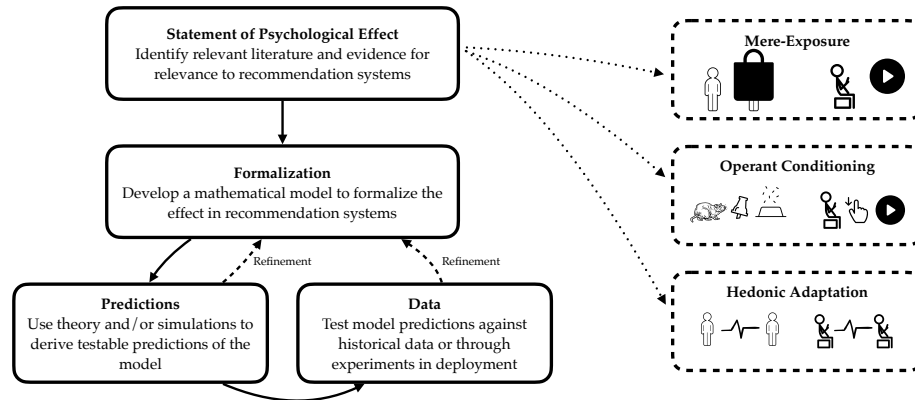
**Statement of Psychological Effect**
Identify relevant literature and evidence for relevance to recommendation systems

**Formalization**
Develop a mathematical model to formalize the effect in recommendation systems

Refinement

Refinement

**Predictions**
Use theory and/or simulations to derive testable predictions of the model

**Data**
Test model predictions against historical data or through experiments in deployment

**Mere-Exposure**

**Operant Conditioning**

**Hedonic Adaptation**